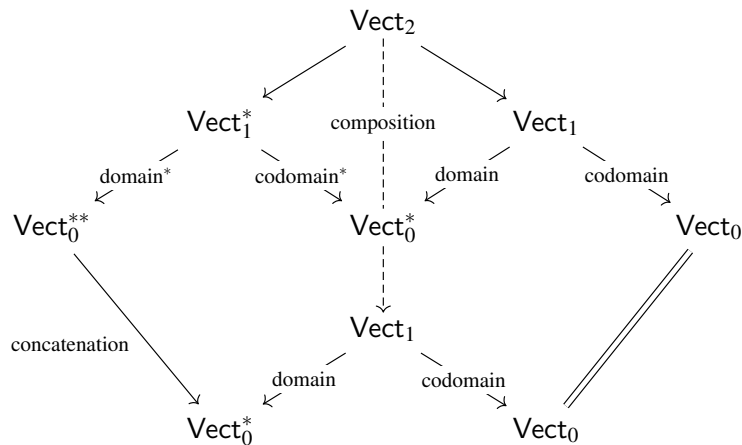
$\mathsf{Vect}_2$

$\mathsf{Vect}_1^*$

composition

$\mathsf{Vect}_1$

domain$^*$

codomain$^*$

domain

codomain

$\mathsf{Vect}_0^{**}$

$\mathsf{Vect}_0^*$

$\mathsf{Vect}_0$

concatenation

$\mathsf{Vect}_1$

domain

codomain

$\mathsf{Vect}_0^*$

$\mathsf{Vect}_0$